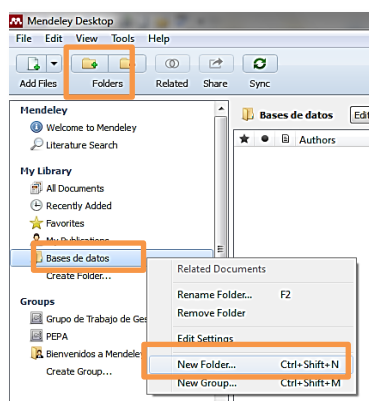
Mendeley Desktop

File Edit View Tools Help

Add Files Folders Related Share Sync

Mendeley
Welcome to Mendeley
Literature Search

My Library
All Documents
Recently Added
Favorites
My Publications
Bases de datos
Create Folder...

Groups
Grupo de Trabajo de Ges
PEPA
Bienvenidos a Mendele
Create Group...

Bases de datos Edit

Authors

Related Documents
Rename Folder... F2
Remove Folder
Edit Settings
New Folder... Ctrl+Shift+N
New Group... Ctrl+Shift+M